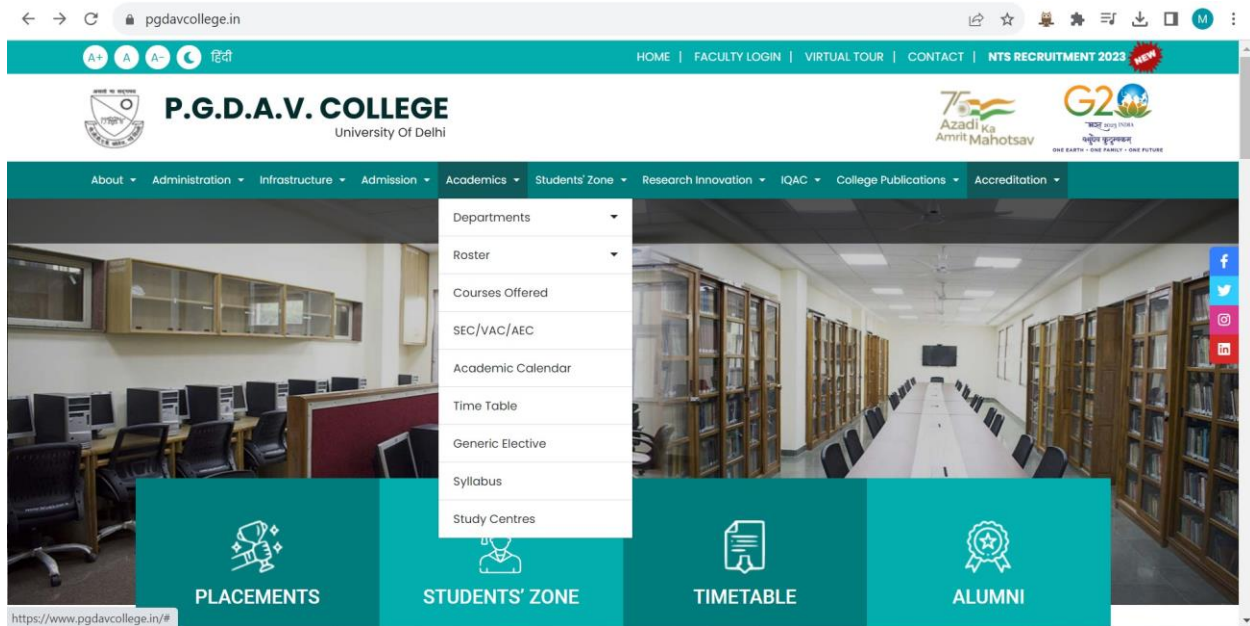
pgdavcollege.in

A+ A A- हिंदी

HOME | FACULTY LOGIN | VIRTUAL TOUR | CONTACT | NTS RECRUITMENT 2023 NEW

P.G.D.A.V. COLLEGE
University Of Delhi

75 Azadi Ka Amrit Mahotsav

G20 भारत 2023 INDIA वसुधैव कुटुम्बकम् ONE EARTH · ONE FAMILY · ONE FUTURE

About Administration Infrastructure Admission Academics Students' Zone Research Innovation IQAC College Publications Accreditation

Departments
Roster
Courses Offered
SEC/VAC/AEC
Academic Calendar
Time Table
Generic Elective
Syllabus
Study Centres

PLACEMENTS
STUDENTS' ZONE
TIMETABLE
ALUMNI

https://www.pgdavcollege.in/#